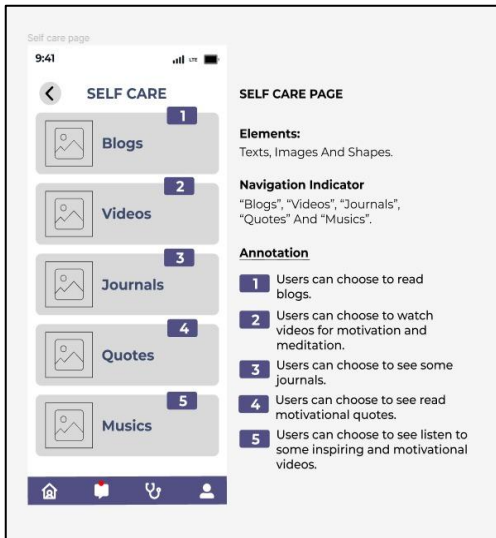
Self care page

9:41

SELF CARE

1
Blogs

2
Videos

3
Journals

4
Quotes

5
Musics

SELF CARE PAGE

Elements:
Texts, Images And Shapes.

Navigation Indicator
"Blogs", "Videos", "Journals", "Quotes" And "Musics".

Annotation

1 Users can choose to read blogs.

2 Users can choose to watch videos for motivation and meditation.

3 Users can choose to see some journals.

4 Users can choose to see read motivational quotes.

5 Users can choose to see listen to some inspiring and motivational videos.